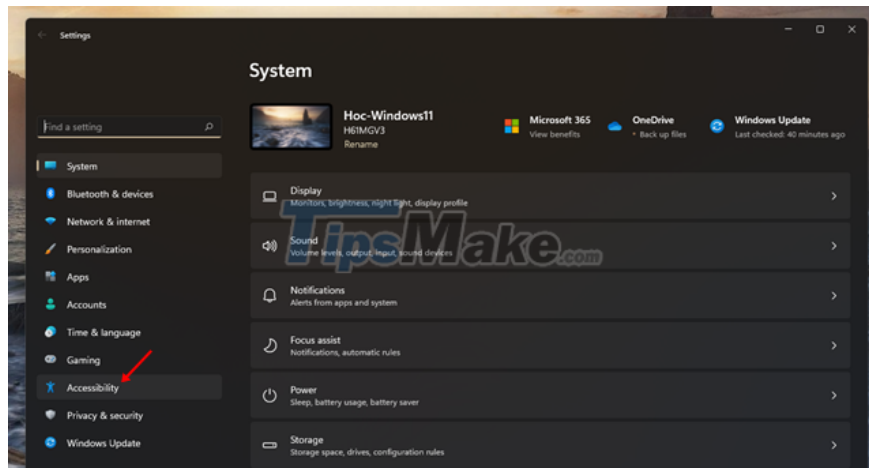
Settings

System

Find a setting

System
Bluetooth & devices
Network & internet
Personalization
Apps
Accounts
Time & language
Gaming
Accessibility
Privacy & security
Windows Update

Hoc-Windows11
H61MGV3
Rename

Microsoft 365
View benefits

OneDrive
• Back up files

Windows Update
Last checked: 40 minutes ago

Display
Monitors, brightness, night light, display profile

Sound
Volume levels, output, input, sound devices

Notifications
Alerts from apps and system

Focus assist
Notifications, automatic rules

Power
Sleep, battery usage, battery saver

Storage
Storage space, drives, configuration rules

TipsMake.com